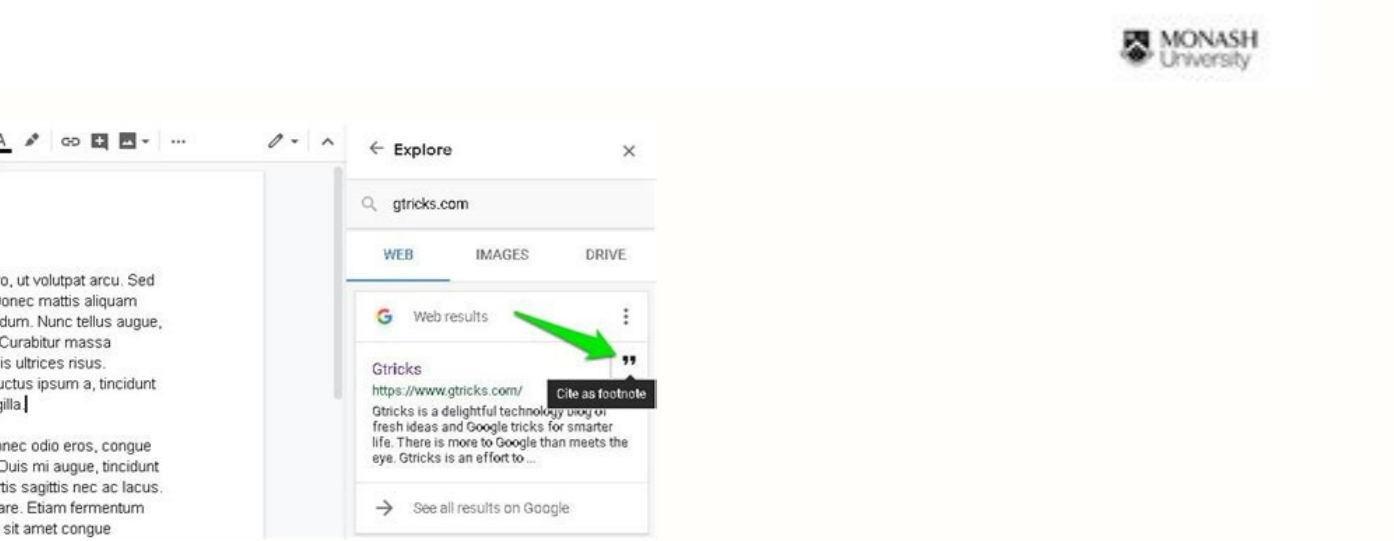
MONASH University

A ··· 

o, ut volutpat arcu. Sed
Donec mattis aliquam
dum. Nunc tellus augue,
Curabitur massa
is ultrices risus.
uctus ipsum a, tincidunt
gilla.

nec odio eros, congue
Duis mi augue, tincidunt
tis sagittis nec ac lacus.
are. Etiam fermentum
sit amet congue

← Explore ×

gtricks.com

WEB IMAGES DRIVE

G Web results ⋮

Gtricks ”
https://www.gtricks.com/ Cite as footnote
Gtricks is a delightful technology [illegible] of fresh ideas and Google tricks for smarter life. There is more to Google than meets the eye. Gtricks is an effort to ...

→ See all results on Google